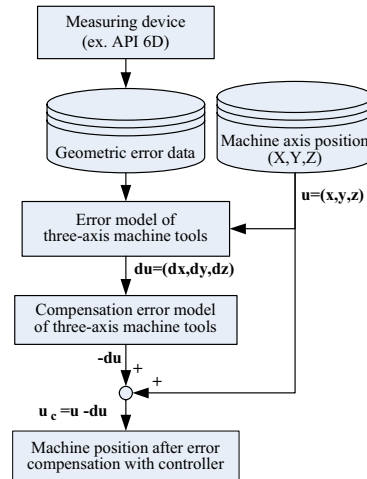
Measuring device (ex. API 6D)

Geometric error data

Machine axis position (X,Y,Z)

u=(x,y,z)

Error model of three-axis machine tools

du=(dx,dy,dz)

Compensation error model of three-axis machine tools

-du

+

+

$u_c = u - du$

Machine position after error compensation with controller